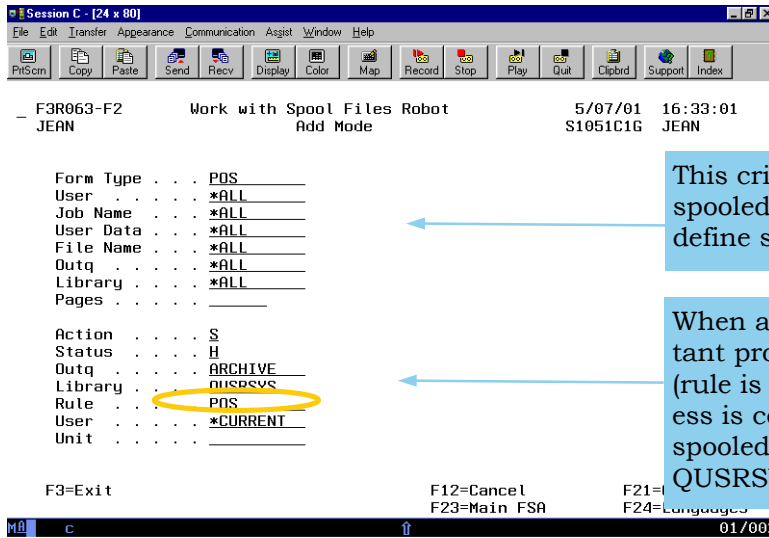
Session C - [24 x 80]

File Edit Transfer Appearance Communication Assist Window Help

PrtScrn Copy Paste Send Recv Display Color Map Record Stop Play Quit Clipbrd Support Index

_ F3R063-F2 Work with Spool Files Robot 5/07/01 16:33:01
JEAN Add Mode S1051C1G JEAN

Form Type . . . POS
User . . . . . *ALL
Job Name . . . *ALL
User Data . . . *ALL
File Name . . . *ALL
Outq . . . . . *ALL
Library . . . . *ALL
Pages . . . . .

Action . . . . S
Status . . . . H
Outq . . . . . ARCHIVE
Library . . . . QUSRSYS
Rule . . . . . POS
User . . . . . *CURRENT
Unit . . . . .

F3=Exit F12=Cancel F21=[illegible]
F23=Main FSA F24=Languages

This cri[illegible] spooled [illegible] define s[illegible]

When a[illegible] tant pro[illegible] (rule is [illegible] ess is co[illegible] spooled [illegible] QUSRS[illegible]

MA c 01/00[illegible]